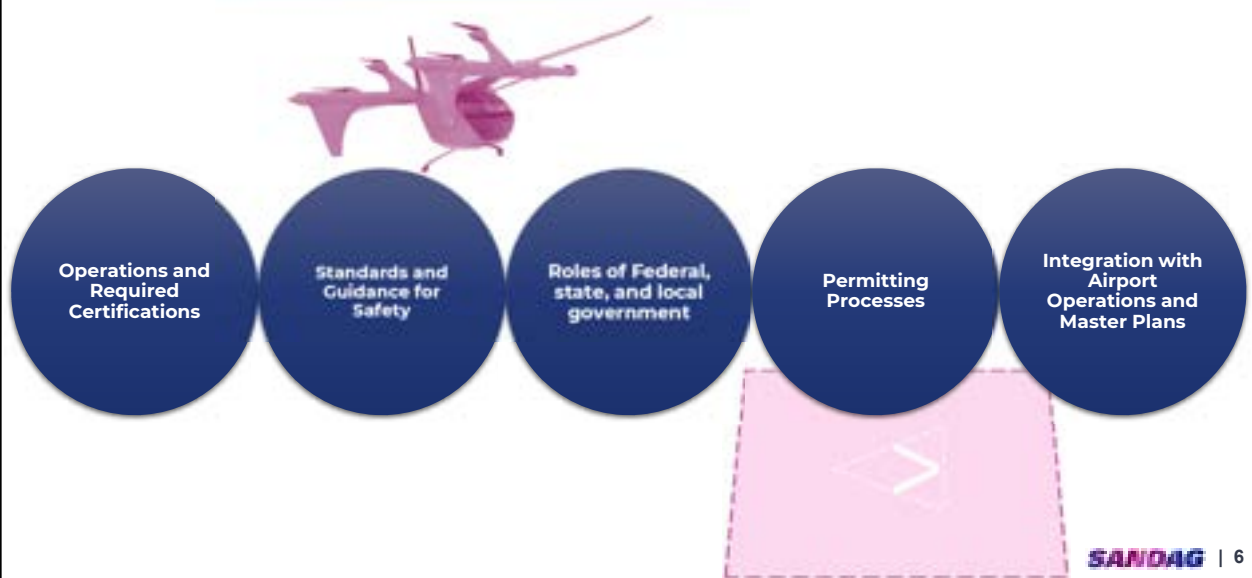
Operations and Required Certifications

Standards and Guidance for Safety

Roles of Federal, state, and local government

Permitting Processes

Integration with Airport Operations and Master Plans

SANDAG | 6